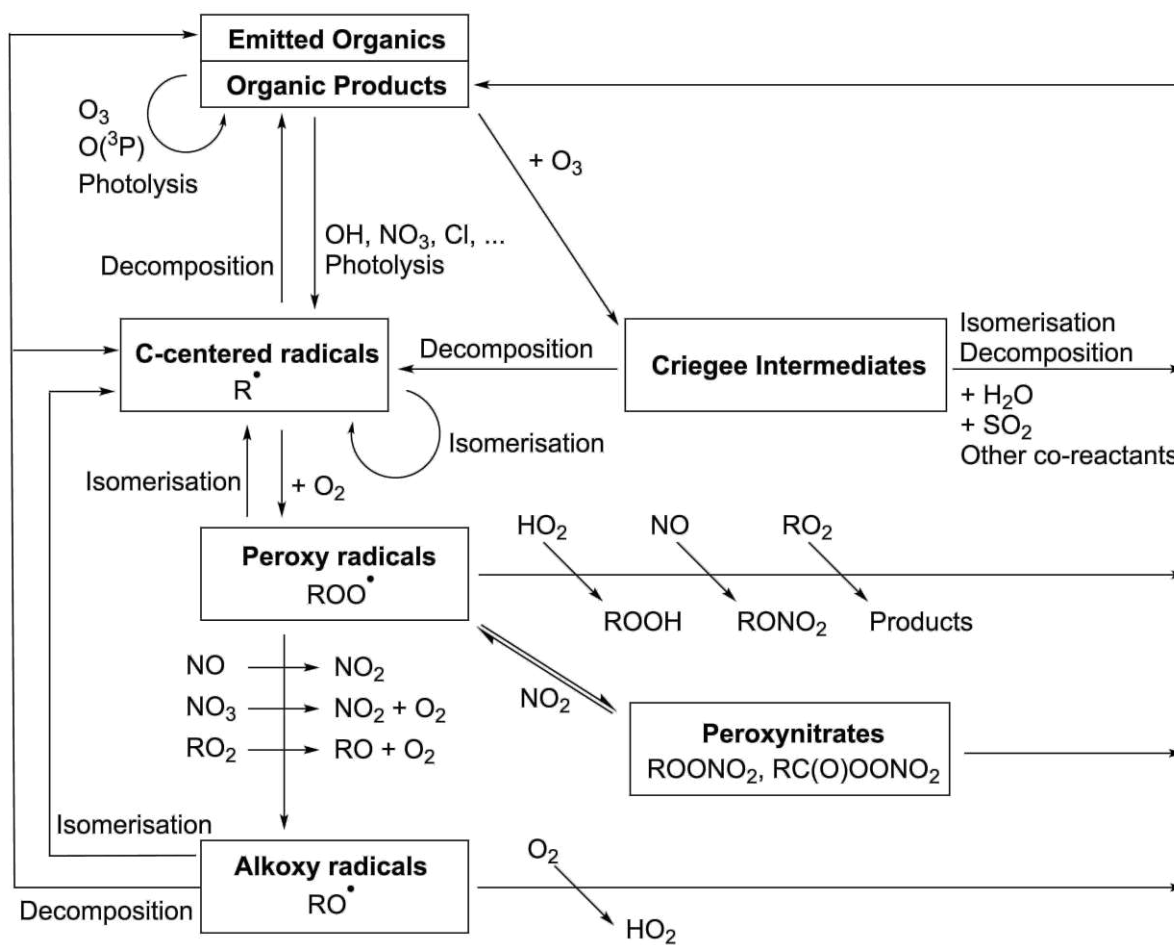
Emitted Organics
Organic Products

$O_3$
$O(^3P)$
Photolysis

+ $O_3$

Decomposition

OH, $NO_3$, Cl, ...
Photolysis

C-centered radicals
$R^\bullet$

Decomposition

Criegee Intermediates

Isomerisation
Decomposition

+ $H_2O$
+ $SO_2$
Other co-reactants

Isomerisation

Isomerisation

+ $O_2$

Peroxy radicals
$ROO^\bullet$

$HO_2$ NO $RO_2$

ROOH $RONO_2$ Products

NO → $NO_2$
$NO_3$ → $NO_2 + O_2$
$RO_2$ → $RO + O_2$

$NO_2$

Peroxynitrates
$ROONO_2$, $RC(O)OONO_2$

Isomerisation

Alkoxy radicals
$RO^\bullet$

Decomposition

$O_2$

$HO_2$